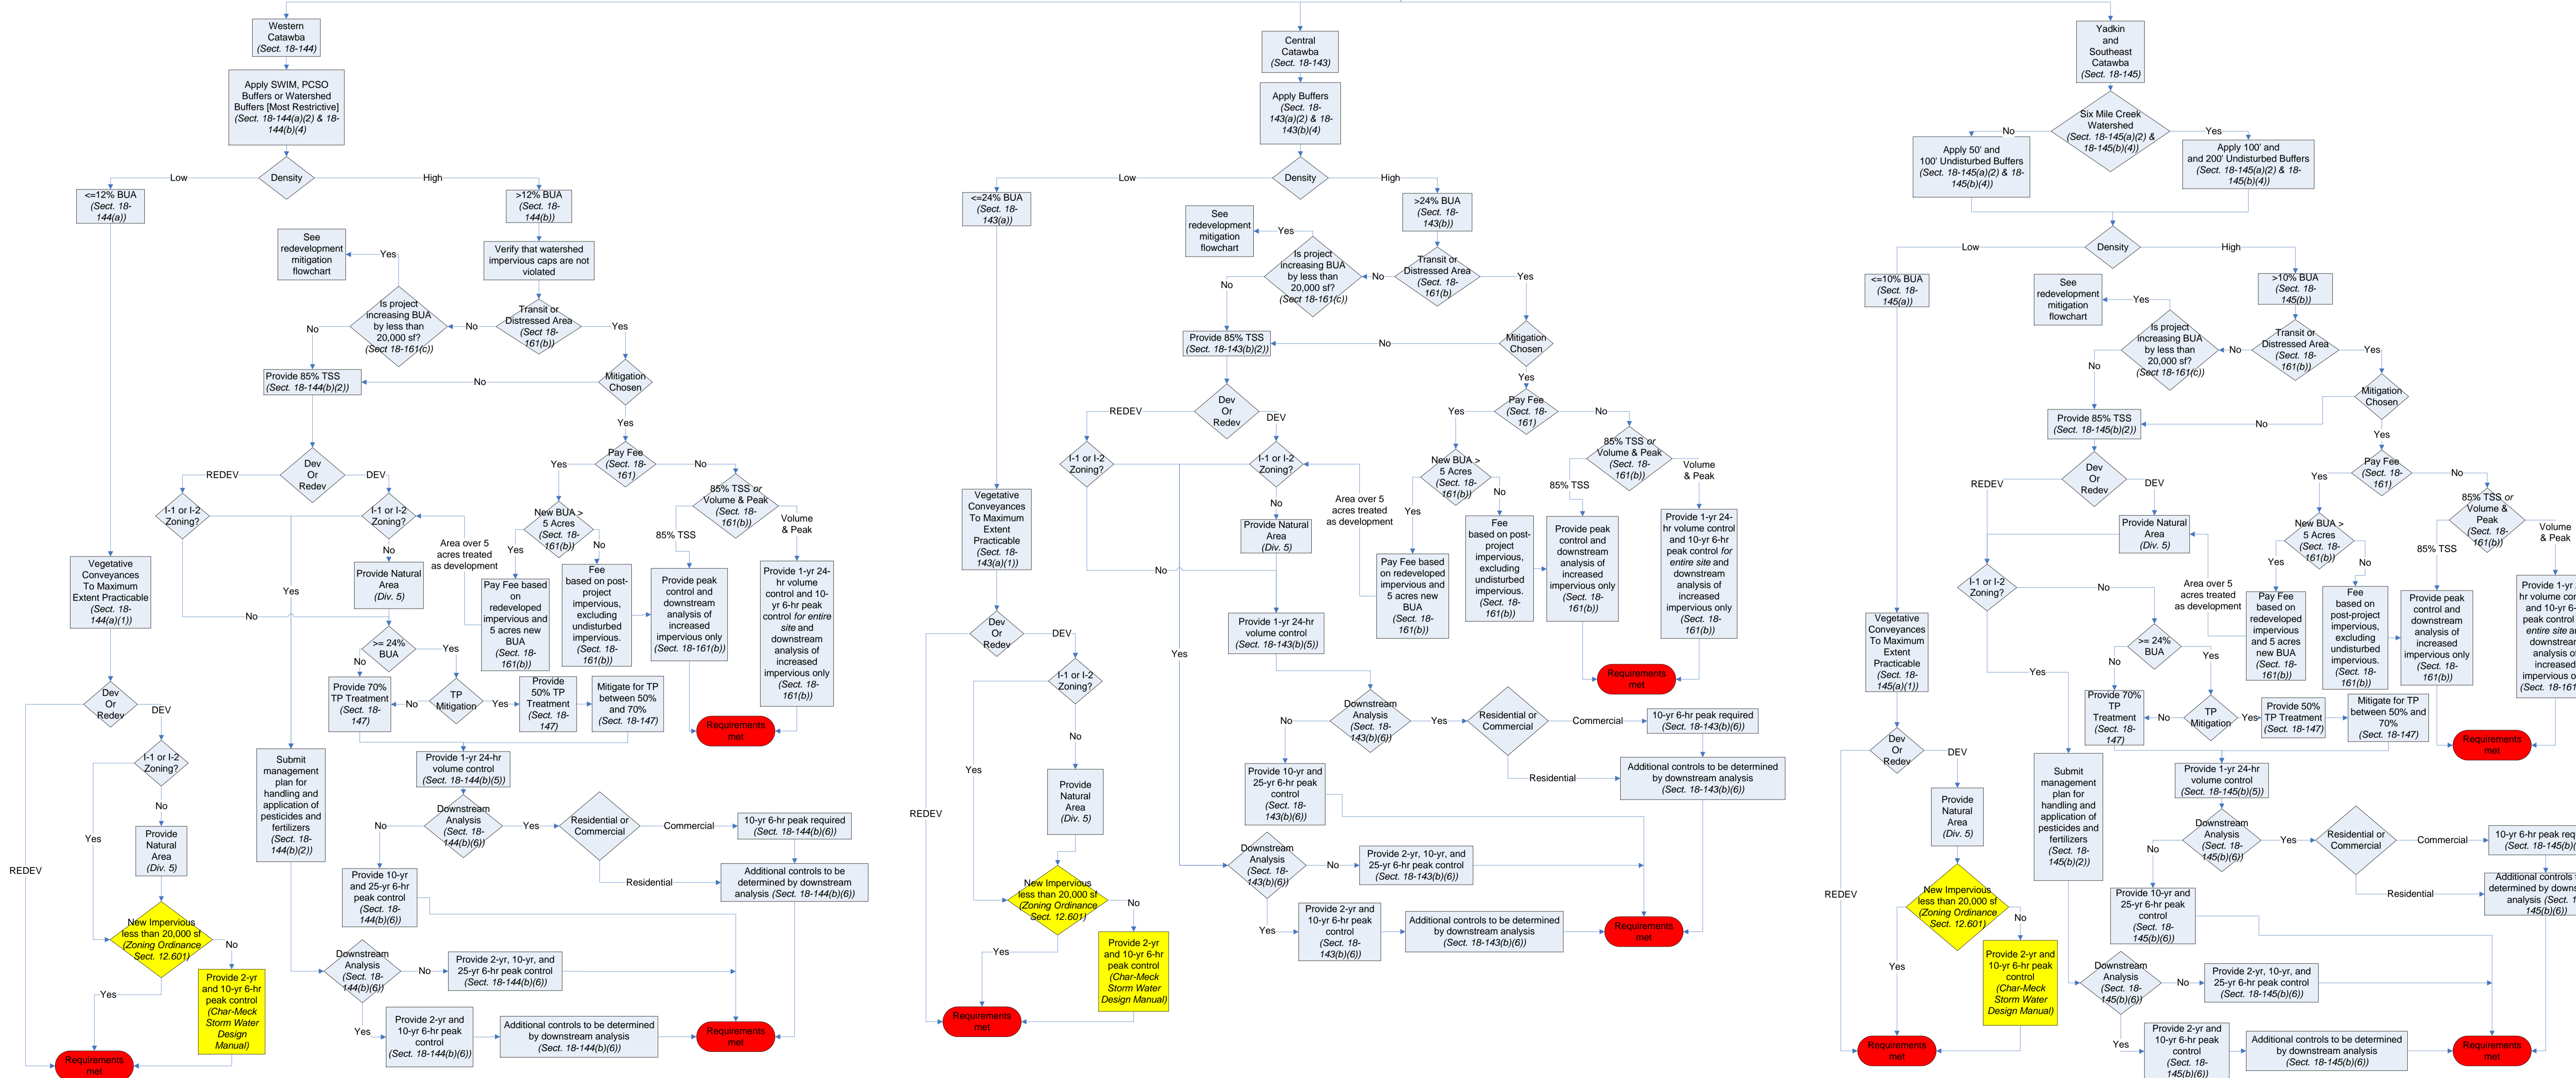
Western Catawba (Sect. 18-144)

Apply SWIM, PCSO Buffers or Watershed Buffers [Most Restrictive] (Sect. 18-144(a)(2) & 18-144(b)(4)

Density

Low

High

<=12% BUA (Sect. 18-144(a))

>12% BUA (Sect. 18-144(b))

Verify that watershed impervious caps are not violated

See redevelopment mitigation flowchart

Yes

Is project increasing BUA by less than 20,000 sf? (Sect 18-161(c))

No

No

Transit or Distressed Area (Sect. 18-161(b))

Yes

Provide 85% TSS (Sect. 18-144(b)(2))

No

Mitigation Chosen

Yes

Dev Or Redev

REDEV

DEV

Pay Fee (Sect. 18-161)

Yes

No

I-1 or I-2 Zoning?

I-1 or I-2 Zoning?

Area over 5 acres treated as development

New BUA > 5 Acres (Sect. 18-161(b))

85% TSS or Volume & Peak (Sect. 18-161(b))

Yes

No

85% TSS

Volume & Peak

No

Provide Natural Area (Div. 5)

Pay Fee based on redeveloped impervious and 5 acres new BUA (Sect. 18-161(b))

Fee based on post-project impervious, excluding undisturbed impervious. (Sect. 18-161(b))

Provide peak control and downstream analysis of increased impervious only (Sect. 18-161(b))

Provide 1-yr 24-hr volume control and 10-yr 6-hr peak control for entire site and downstream analysis of increased impervious only (Sect. 18-161(b))

Vegetative Conveyances To Maximum Extent Practicable (Sect. 18-144(a)(1))

Yes

No

>= 24% BUA

Yes

No

Provide 70% TP Treatment (Sect. 18-147)

No

TP Mitigation

Yes

Provide 50% TP Treatment (Sect. 18-147)

Mitigate for TP between 50% and 70% (Sect. 18-147)

Requirements met

Dev Or Redev

DEV

I-1 or I-2 Zoning?

Submit management plan for handling and application of pesticides and fertilizers (Sect. 18-144(b)(2))

Provide 1-yr 24-hr volume control (Sect. 18-144(b)(5))

Downstream Analysis (Sect. 18-144(b)(6))

No

Yes

Residential or Commercial

Commercial

10-yr 6-hr peak required (Sect. 18-144(b)(6))

Residential

Additional controls to be determined by downstream analysis (Sect. 18-144(b)(6))

No

Yes

Provide Natural Area (Div. 5)

REDEV

Provide 10-yr and 25-yr 6-hr peak control (Sect. 18-144(b)(6))

New Impervious less than 20,000 sf (Zoning Ordinance Sect. 12.601)

No

Downstream Analysis (Sect. 18-144(b)(6))

No

Provide 2-yr, 10-yr, and 25-yr 6-hr peak control (Sect. 18-144(b)(6))

Yes

Provide 2-yr and 10-yr 6-hr peak control (Char-Meck Storm Water Design Manual)

Yes

Provide 2-yr and 10-yr 6-hr peak control (Sect. 18-144(b)(6))

Additional controls to be determined by downstream analysis (Sect. 18-144(b)(6))

Requirements met

Requirements met

Central Catawba (Sect. 18-143)

Apply Buffers (Sect. 18-143(a)(2) & 18-143(b)(4)

Density

Low

High

<=24% BUA (Sect. 18-143(a))

>24% BUA (Sect. 18-143(b))

See redevelopment mitigation flowchart

Yes

Is project increasing BUA by less than 20,000 sf? (Sect 18-161(c))

No

Transit or Distressed Area (Sect. 18-161(b))

Yes

No

Provide 85% TSS (Sect. 18-143(b)(2))

No

Mitigation Chosen

Yes

Dev Or Redev

REDEV

DEV

Pay Fee (Sect. 18-161)

Yes

No

I-1 or I-2 Zoning?

I-1 or I-2 Zoning?

New BUA > 5 Acres (Sect. 18-161(b))

85% TSS or Volume & Peak (Sect. 18-161(b))

No

Area over 5 acres treated as development

No

85% TSS

Volume & Peak

Provide Natural Area (Div. 5)

Yes

Vegetative Conveyances To Maximum Extent Practicable (Sect. 18-143(a)(1))

Pay Fee based on redeveloped impervious and 5 acres new BUA (Sect. 18-161(b))

Fee based on post-project impervious, excluding undisturbed impervious. (Sect. 18-161(b))

Provide peak control and downstream analysis of increased impervious only (Sect. 18-161(b))

Provide 1-yr 24-hr volume control and 10-yr 6-hr peak control for entire site and downstream analysis of increased impervious only (Sect. 18-161(b))

No

Provide 1-yr 24-hr volume control (Sect. 18-143(b)(5))

Yes

Requirements met

Dev Or Redev

DEV

I-1 or I-2 Zoning?

Downstream Analysis (Sect. 18-143(b)(6))

No

Yes

Residential or Commercial

Commercial

10-yr 6-hr peak required (Sect. 18-143(b)(6))

No

Residential

Additional controls to be determined by downstream analysis (Sect. 18-143(b)(6))

Yes

Provide Natural Area (Div. 5)

Provide 10-yr and 25-yr 6-hr peak control (Sect. 18-143(b)(6))

REDEV

Downstream Analysis (Sect. 18-143(b)(6))

No

Provide 2-yr, 10-yr, and 25-yr 6-hr peak control (Sect. 18-143(b)(6))

New Impervious less than 20,000 sf (Zoning Ordinance Sect. 12.601)

No

Yes

Provide 2-yr and 10-yr 6-hr peak control (Sect. 18-143(b)(6))

Additional controls to be determined by downstream analysis (Sect. 18-143(b)(6))

Requirements met

Yes

Provide 2-yr and 10-yr 6-hr peak control (Char-Meck Storm Water Design Manual)

Requirements met

Yadkin and Southeast Catawba (Sect. 18-145)

Six Mile Creek Watershed (Sect. 18-145(a)(2) & 18-145(b)(4))

No

Yes

Apply 50' and 100' Undisturbed Buffers (Sect. 18-145(a)(2) & 18-145(b)(4))

Apply 100' and and 200' Undisturbed Buffers (Sect. 18-145(a)(2) & 18-145(b)(4))

Density

Low

High

<=10% BUA (Sect. 18-145(a))

>10% BUA (Sect. 18-145(b))

See redevelopment mitigation flowchart

Yes

Is project increasing BUA by less than 20,000 sf? (Sect 18-161(c))

No

Transit or Distressed Area (Sect. 18-161(b))

Yes

No

Mitigation Chosen

Provide 85% TSS (Sect. 18-145(b)(2))

No

Yes

Dev Or Redev

REDEV

DEV

Pay Fee (Sect. 18-161)

Yes

No

Provide Natural Area (Div. 5)

New BUA > 5 Acres (Sect. 18-161(b))

85% TSS or Volume & Peak (Sect. 18-161(b))

Volume & Peak

I-1 or I-2 Zoning?

No

Area over 5 acres treated as development

Yes

No

85% TSS

Vegetative Conveyances To Maximum Extent Practicable (Sect. 18-145(a)(1))

>= 24% BUA

No

Yes

Pay Fee based on redeveloped impervious and 5 acres new BUA (Sect. 18-161(b))

Fee based on post-project impervious, excluding undisturbed impervious. (Sect. 18-161(b))

Provide peak control and downstream analysis of increased impervious only (Sect. 18-161(b))

Provide 1-yr hr volume cor and 10-yr 6- peak control entire site a downstrea analysis o increased impervious (Sect. 18-161

Yes

Provide 70% TP Treatment (Sect. 18-147)

No

TP Mitigation

Yes

Provide 50% TP Treatment (Sect. 18-147)

Mitigate for TP between 50% and 70% (Sect. 18-147)

Requirements met

Dev Or Redev

DEV

Submit management plan for handling and application of pesticides and fertilizers (Sect. 18-145(b)(2))

Provide 1-yr 24-hr volume control (Sect. 18-145(b)(5))

Provide Natural Area (Div. 5)

Downstream Analysis (Sect. 18-145(b)(6))

No

Yes

Residential or Commercial

Commercial

10-yr 6-hr peak req (Sect. 18-145(b)

REDEV

Residential

Additional controls determined by down analysis (Sect. 1 145(b)(6))

New Impervious less than 20,000 sf (Zoning Ordinance Sect. 12.601)

No

Provide 10-yr and 25-yr 6-hr peak control (Sect. 18-145(b)(6))

Yes

Provide 2-yr and 10-yr 6-hr peak control (Char-Meck Storm Water Design Manual)

Downstream Analysis (Sect. 18-145(b)(6))

No

Provide 2-yr, 10-yr, and 25-yr 6-hr peak control (Sect. 18-145(b)(6))

Yes

Provide 2-yr and 10-yr 6-hr peak control (Sect. 18-145(b)(6))

Additional controls to be determined by downstream analysis (Sect. 18-145(b)(6))

Requirements met

Requirements met